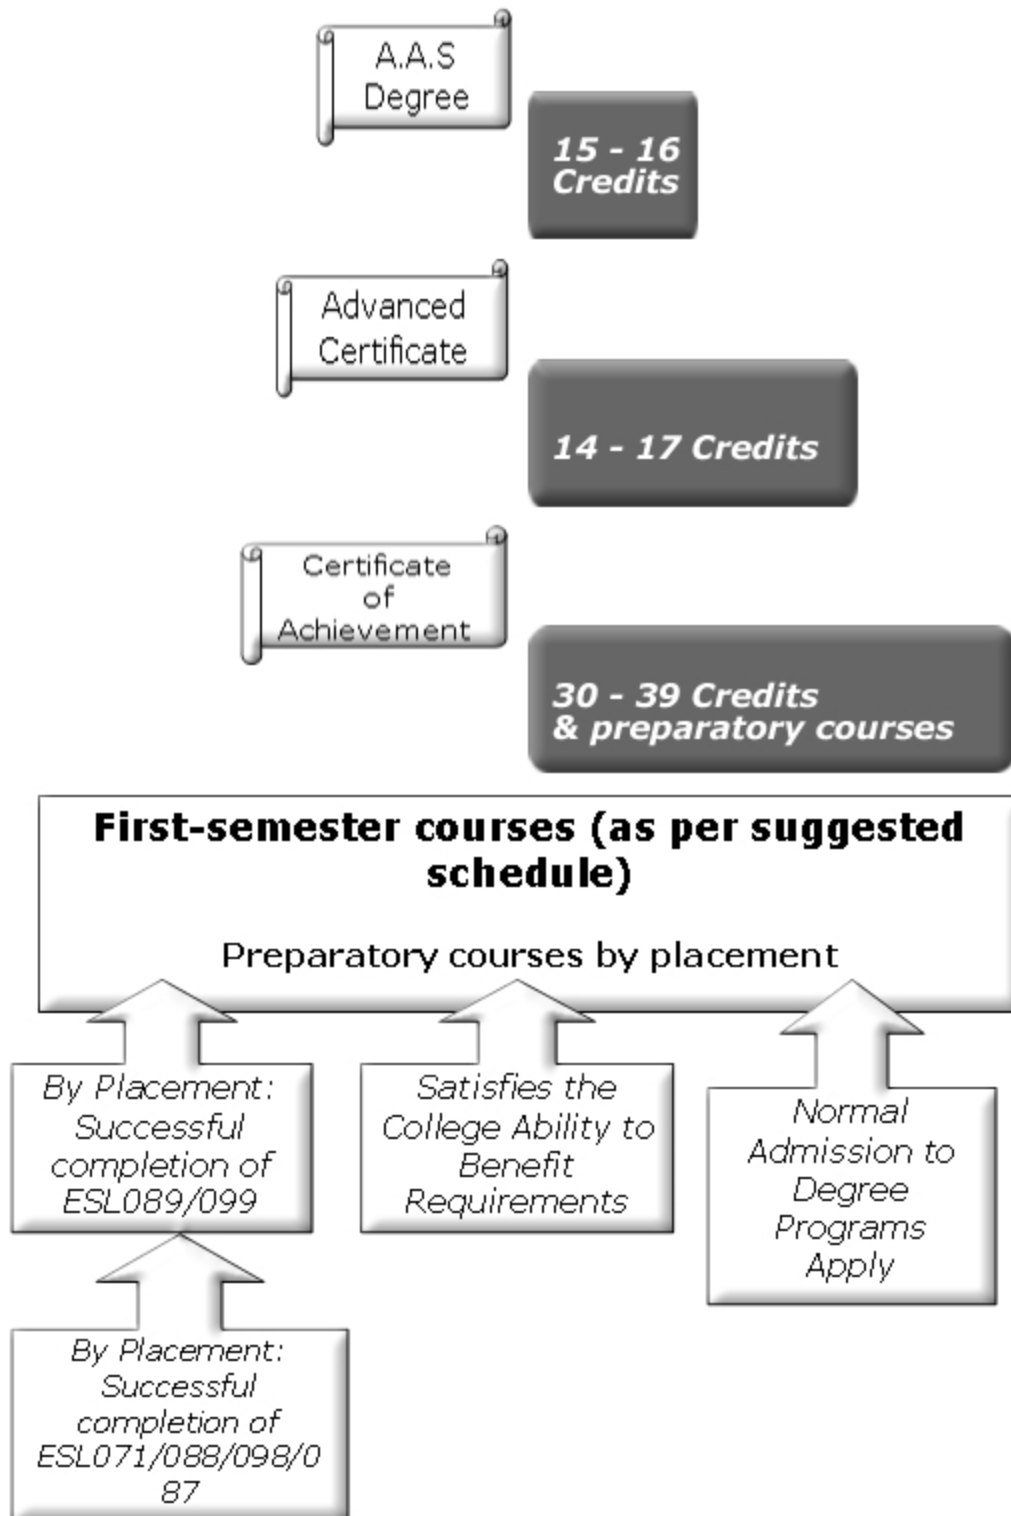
A.A.S Degree

15 - 16 Credits

Advanced Certificate

14 - 17 Credits

Certificate of Achievement

30 - 39 Credits & preparatory courses

**First-semester courses (as per suggested schedule)**

Preparatory courses by placement

By Placement: Successful completion of ESL089/099

Satisfies the College Ability to Benefit Requirements

Normal Admission to Degree Programs Apply

By Placement: Successful completion of ESL071/088/098/087